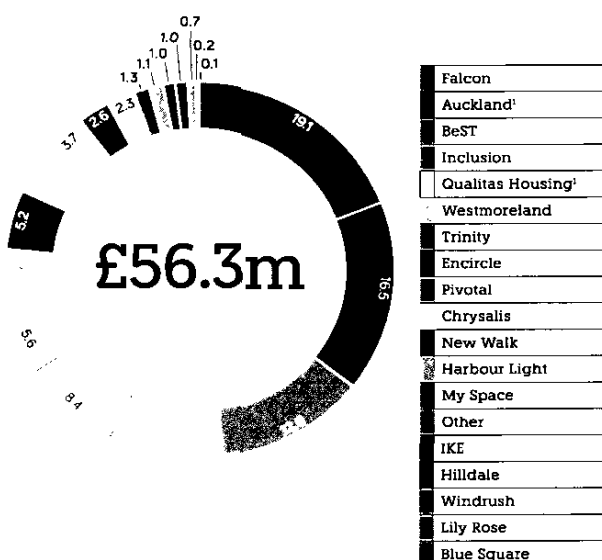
0.7
1.0
0.2
1.0
0.1
1.1
1.3
2.3
2.6
3.7
19.1
5.2
£56.3m
16.5
5.6
8.4
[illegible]

| Falcon |
|---|
| Auckland¹ |
| BeST |
| Inclusion |
| Qualitas Housing¹ |
| Westmoreland |
| Trinity |
| Encircle |
| Pivotal |
| Chrysalis |
| New Walk |
| Harbour Light |
| My Space |
| Other |
| IKE |
| Hilldale |
| Windrush |
| Lily Rose |
| Blue Square |